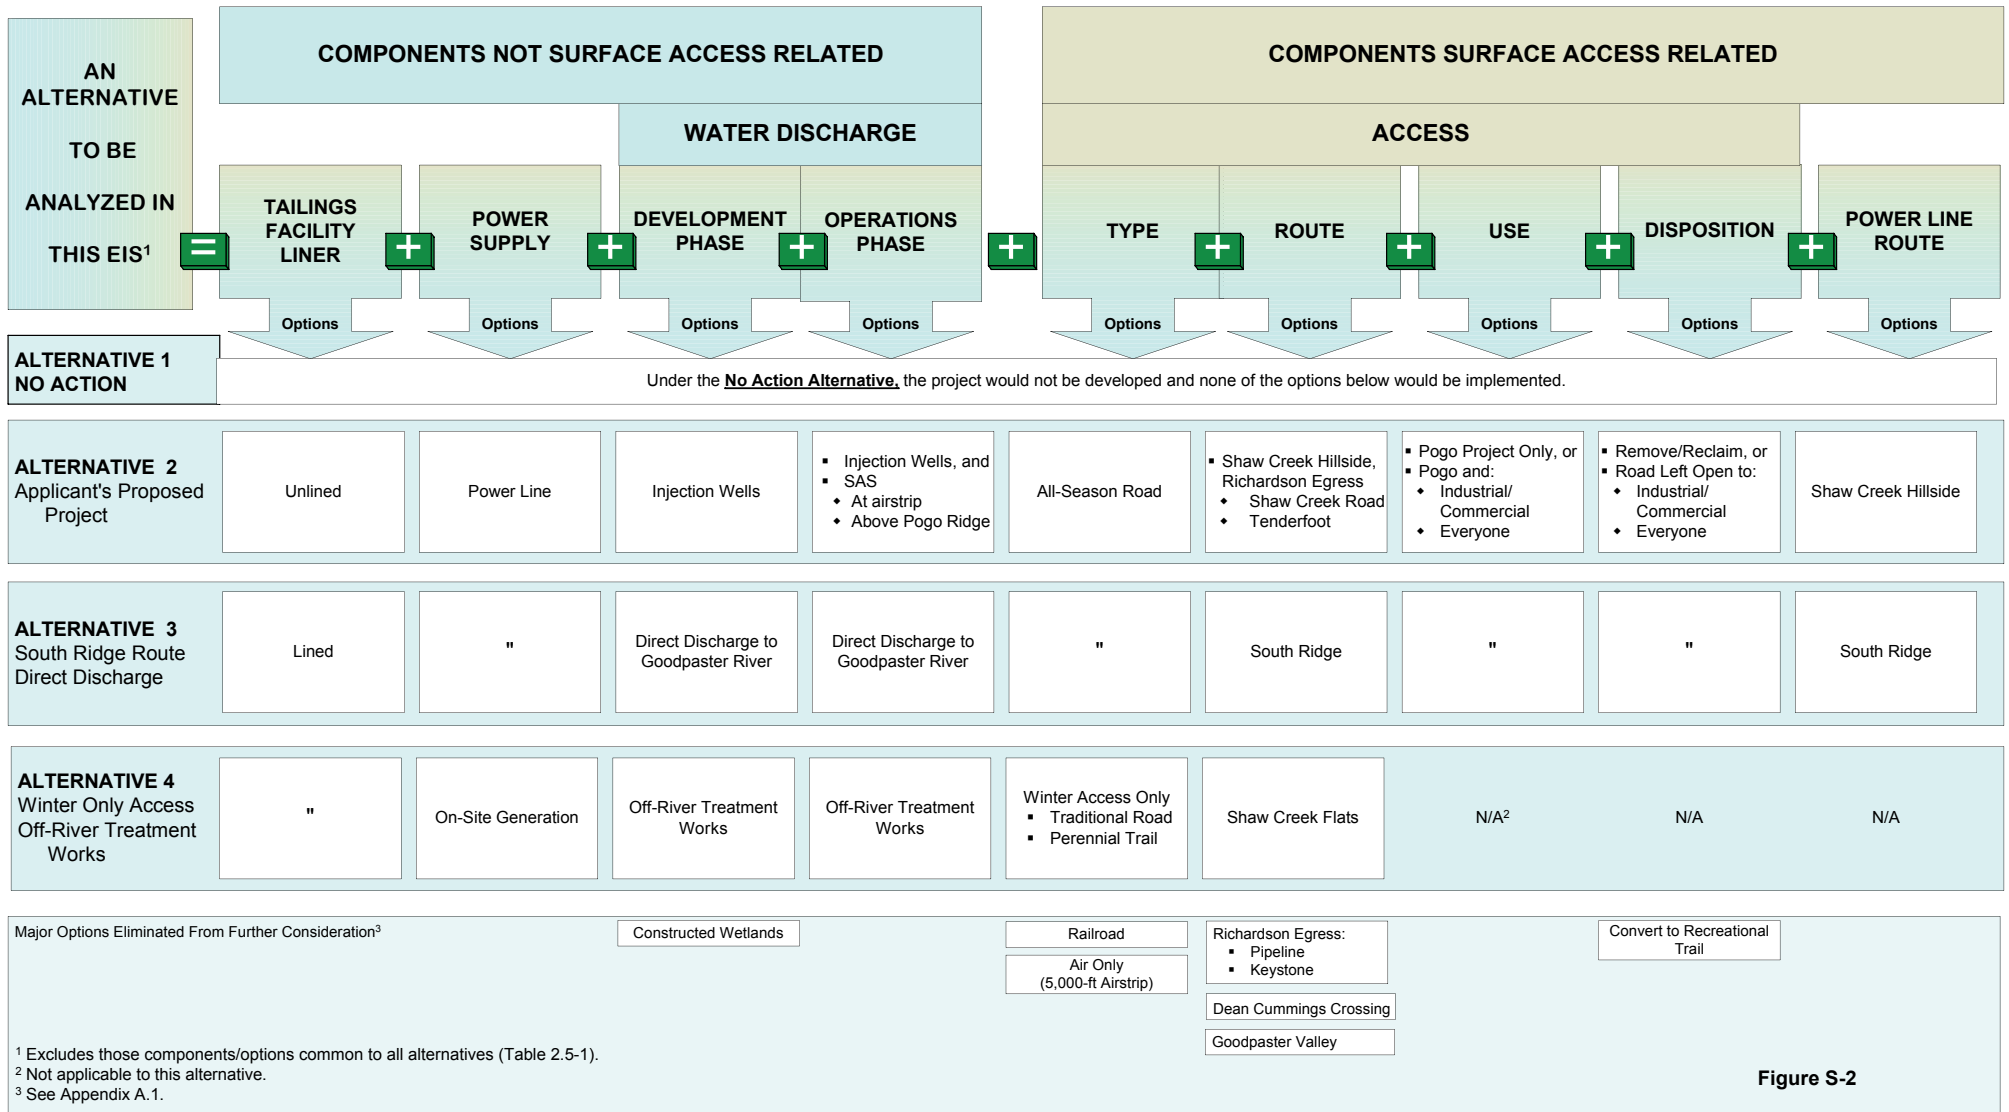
AN ALTERNATIVE TO BE ANALYZED IN THIS EIS$^1$

=

COMPONENTS NOT SURFACE ACCESS RELATED

WATER DISCHARGE

TAILINGS FACILITY LINER + POWER SUPPLY + DEVELOPMENT PHASE + OPERATIONS PHASE +

COMPONENTS SURFACE ACCESS RELATED

ACCESS

TYPE + ROUTE + USE + DISPOSITION + POWER LINE ROUTE

Options Options Options Options Options Options Options Options Options

ALTERNATIVE 1
NO ACTION

Under the **No Action Alternative,** the project would not be developed and none of the options below would be implemented.

| | TAILINGS FACILITY LINER | POWER SUPPLY | DEVELOPMENT PHASE | OPERATIONS PHASE | TYPE | ROUTE | USE | DISPOSITION | POWER LINE ROUTE |
|---|---|---|---|---|---|---|---|---|---|
| **ALTERNATIVE 2** Applicant's Proposed Project | Unlined | Power Line | Injection Wells | ▪ Injection Wells, and ▪ SAS ◆ At airstrip ◆ Above Pogo Ridge | All-Season Road | ▪ Shaw Creek Hillside, Richardson Egress ◆ Shaw Creek Road ◆ Tenderfoot | ▪ Pogo Project Only, or ▪ Pogo and: ◆ Industrial/ Commercial ◆ Everyone | ▪ Remove/Reclaim, or ▪ Road Left Open to: ◆ Industrial/ Commercial ◆ Everyone | Shaw Creek Hillside |
| **ALTERNATIVE 3** South Ridge Route Direct Discharge | Lined | " | Direct Discharge to Goodpaster River | Direct Discharge to Goodpaster River | " | South Ridge | " | " | South Ridge |
| **ALTERNATIVE 4** Winter Only Access Off-River Treatment Works | " | On-Site Generation | Off-River Treatment Works | Off-River Treatment Works | Winter Access Only ▪ Traditional Road ▪ Perennial Trail | Shaw Creek Flats | N/A$^2$ | N/A | N/A |

Major Options Eliminated From Further Consideration$^3$

Constructed Wetlands

Railroad

Air Only (5,000-ft Airstrip)

Richardson Egress: ▪ Pipeline ▪ Keystone

Dean Cummings Crossing

Goodpaster Valley

Convert to Recreational Trail

$^1$ Excludes those components/options common to all alternatives (Table 2.5-1).
$^2$ Not applicable to this alternative.
$^3$ See Appendix A.1.

Figure S-2